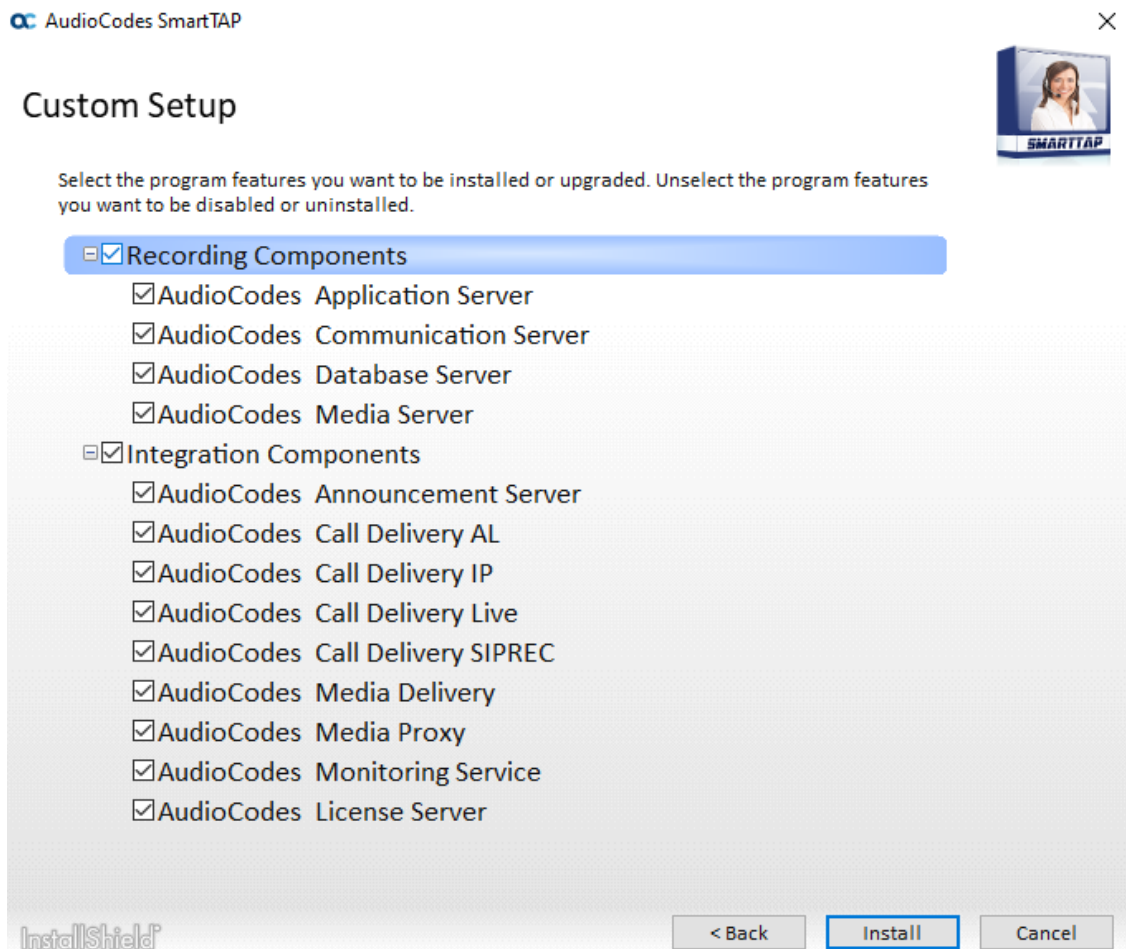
AudioCodes SmartTAP

Custom Setup

SMARTTAP

Select the program features you want to be installed or upgraded. Unselect the program features you want to be disabled or uninstalled.

☑Recording Components
☑AudioCodes Application Server
☑AudioCodes Communication Server
☑AudioCodes Database Server
☑AudioCodes Media Server
☑Integration Components
☑AudioCodes Announcement Server
☑AudioCodes Call Delivery AL
☑AudioCodes Call Delivery IP
☑AudioCodes Call Delivery Live
☑AudioCodes Call Delivery SIPREC
☑AudioCodes Media Delivery
☑AudioCodes Media Proxy
☑AudioCodes Monitoring Service
☑AudioCodes License Server

InstallShield

< Back | Install | Cancel